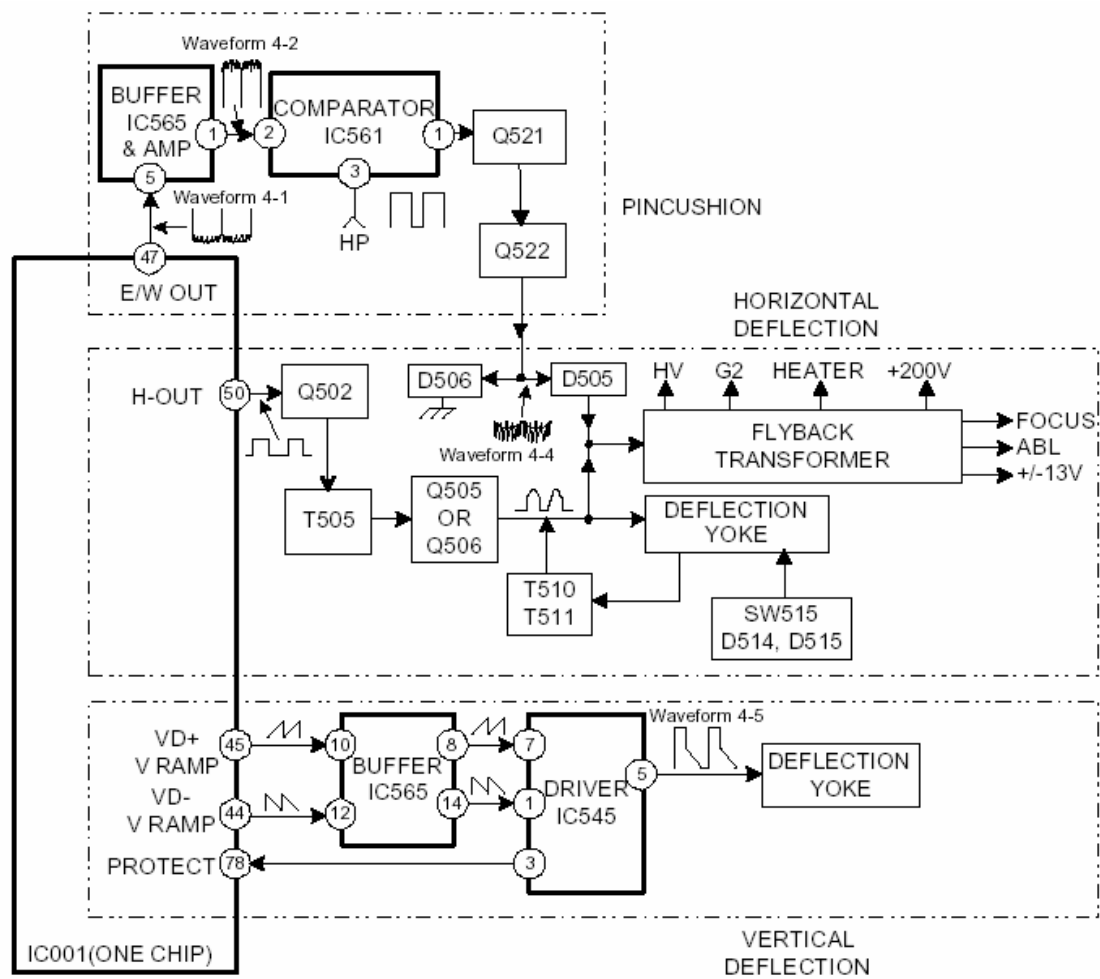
Waveform 4-2

BUFFER IC565 & AMP

1

2

COMPARATOR IC561

1

Q521

5

3

Waveform 4-1

HP

PINCUSHION

47

Q522

E/W OUT

HORIZONTAL DEFLECTION

H-OUT

50

Q502

D506

D505

HV

G2

HEATER

+200V

FLYBACK TRANSFORMER

FOCUS

ABL

+/-13V

Waveform 4-4

T505

Q505 OR Q506

DEFLECTION YOKE

T510 T511

SW515 D514, D515

Waveform 4-5

VD+ V RAMP

45

10

BUFFER IC565

8

7

DRIVER IC545

5

DEFLECTION YOKE

VD- V RAMP

44

12

14

1

PROTECT

78

3

IC001(ONE CHIP)

VERTICAL DEFLECTION